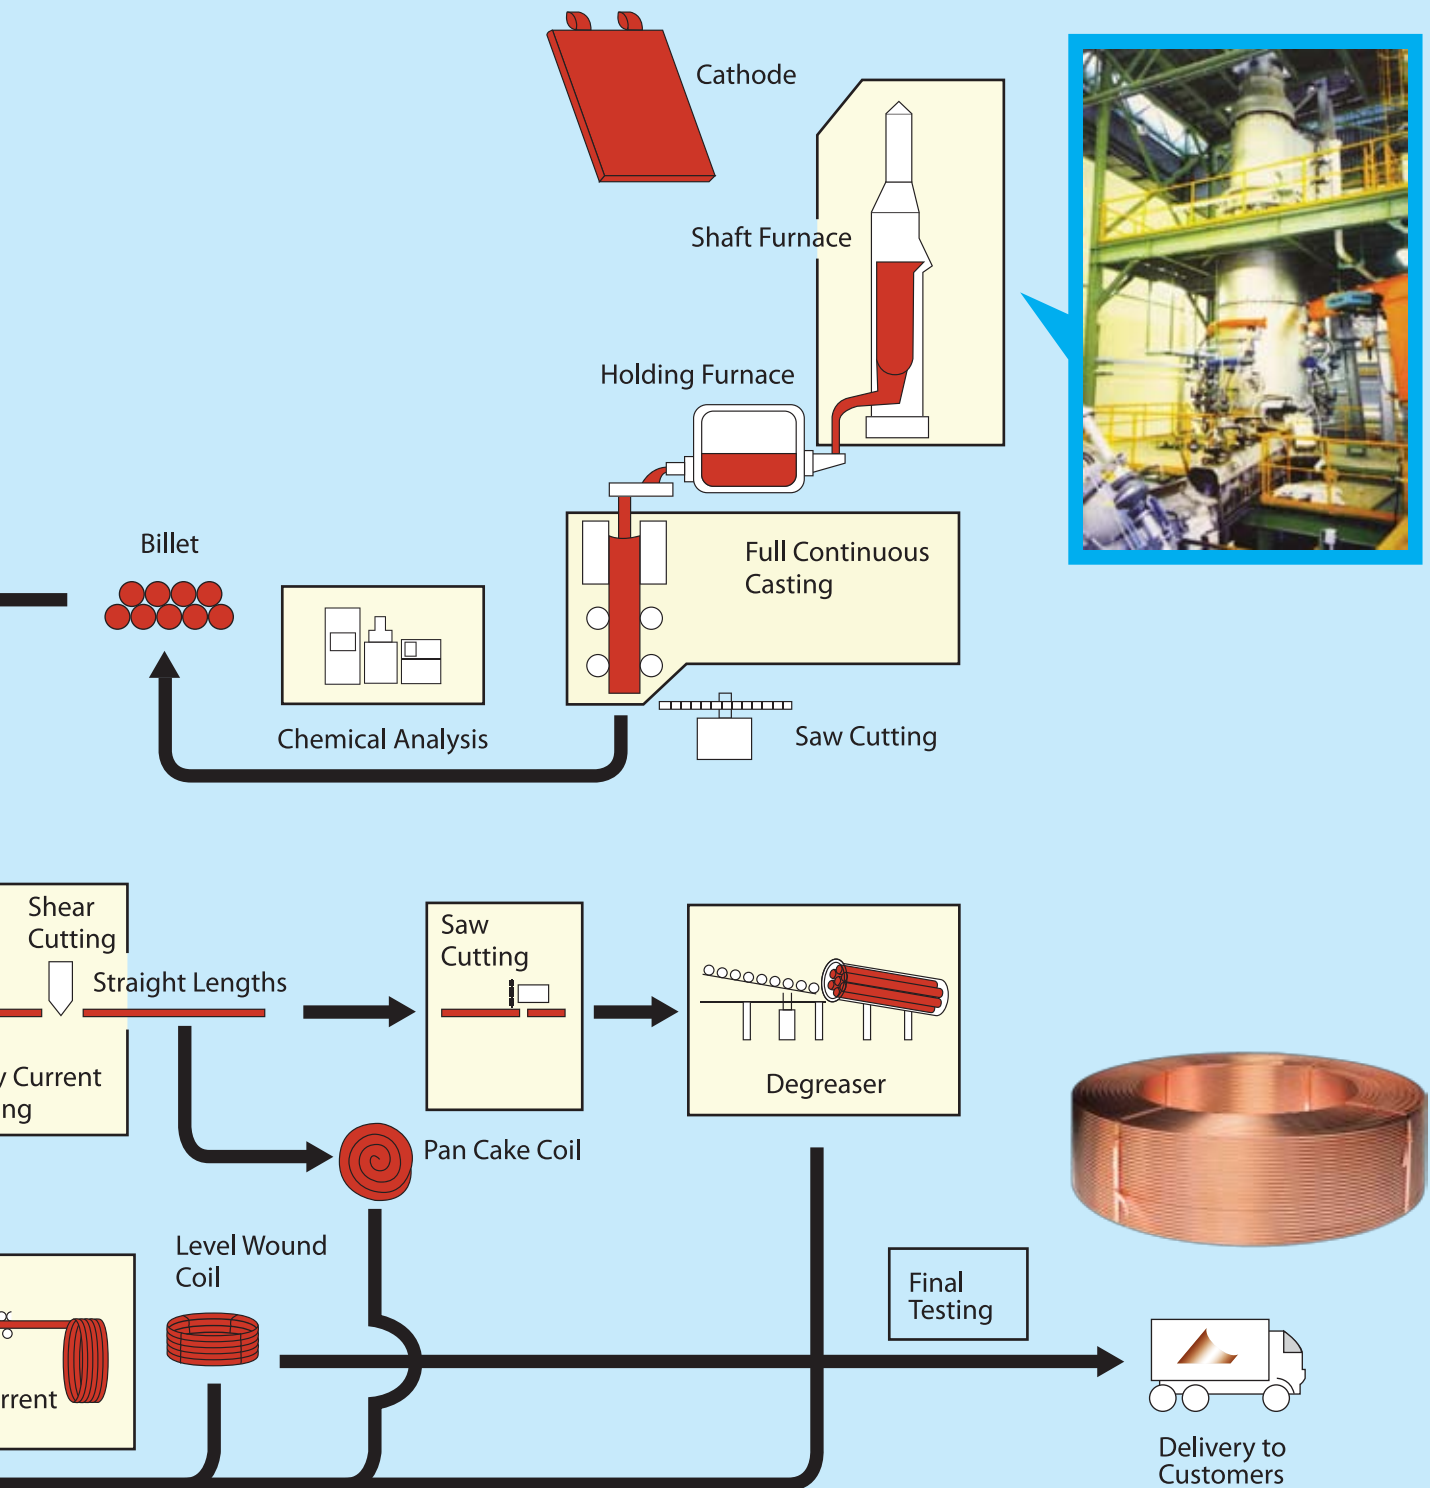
Cathode

Shaft Furnace

Holding Furnace

Billet

Full Continuous Casting

Chemical Analysis

Saw Cutting

Shear Cutting

Straight Lengths

y Current ng

Saw Cutting

Degreaser

Pan Cake Coil

Level Wound Coil

rrent

Final Testing

Delivery to Customers